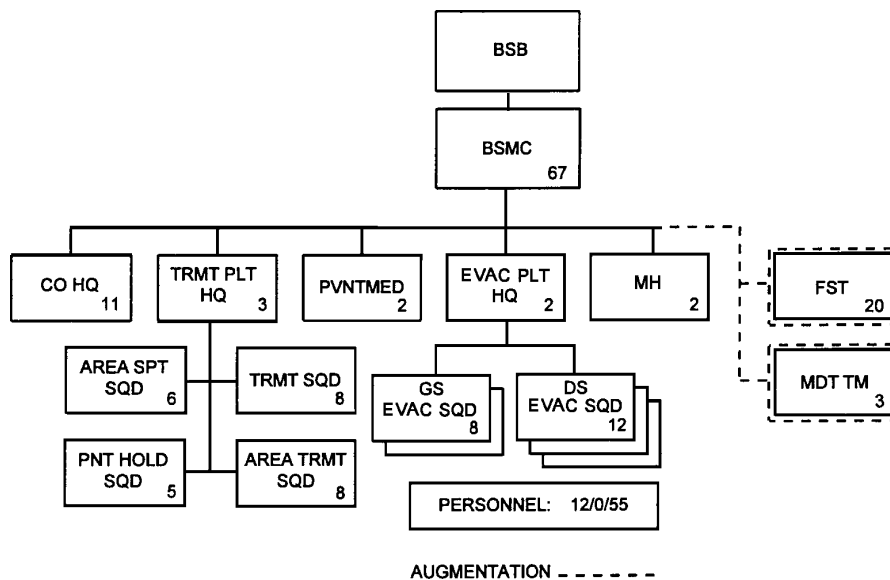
BSB

BSMC
67

CO HQ
11

TRMT PLT HQ
3

PVNTMED
2

EVAC PLT HQ
2

MH
2

FST
20

MDT TM
3

AREA SPT SQD
6

TRMT SQD
8

PNT HOLD SQD
5

AREA TRMT SQD
8

GS EVAC SQD
8

DS EVAC SQD
12

PERSONNEL: 12/0/55

AUGMENTATION